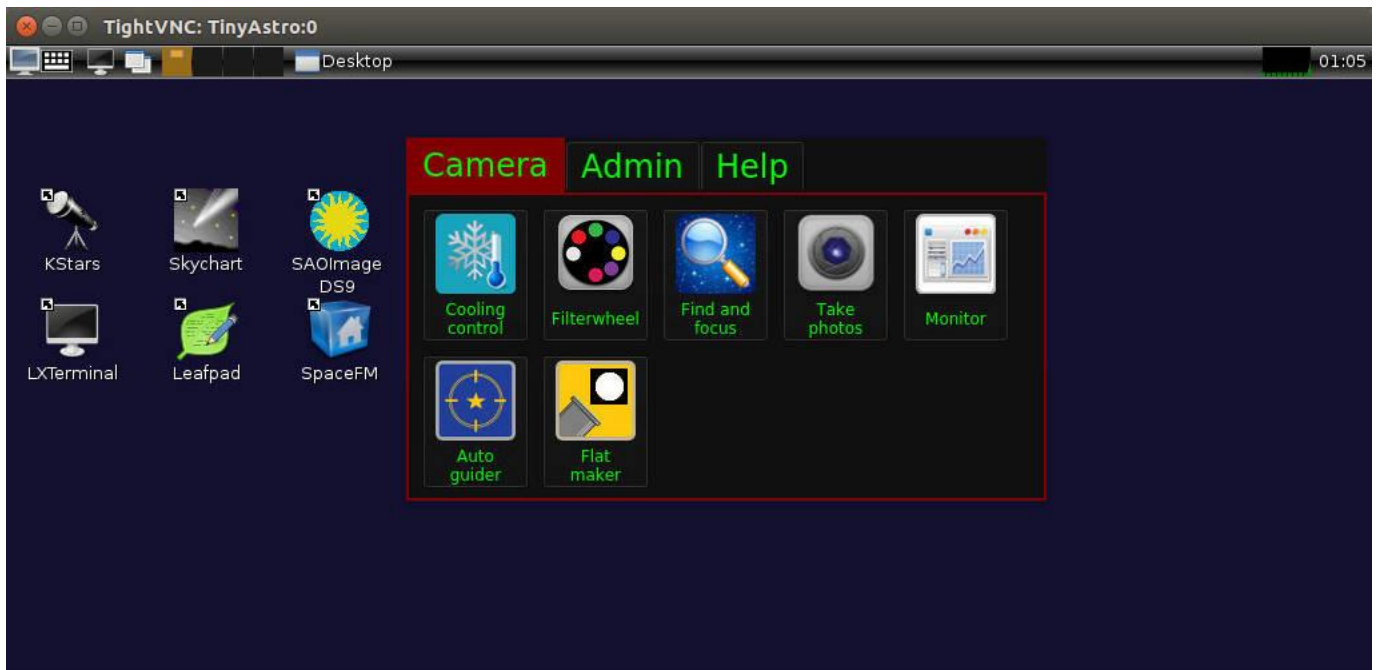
TightVNC: TinyAstro:0

Desktop

01:05

KStars

Skychart

SAOImage DS9

LXTerminal

Leafpad

SpaceFM

Camera

Admin

Help

Cooling control

Filterwheel

Find and focus

Take photos

Monitor

Auto guider

Flat maker